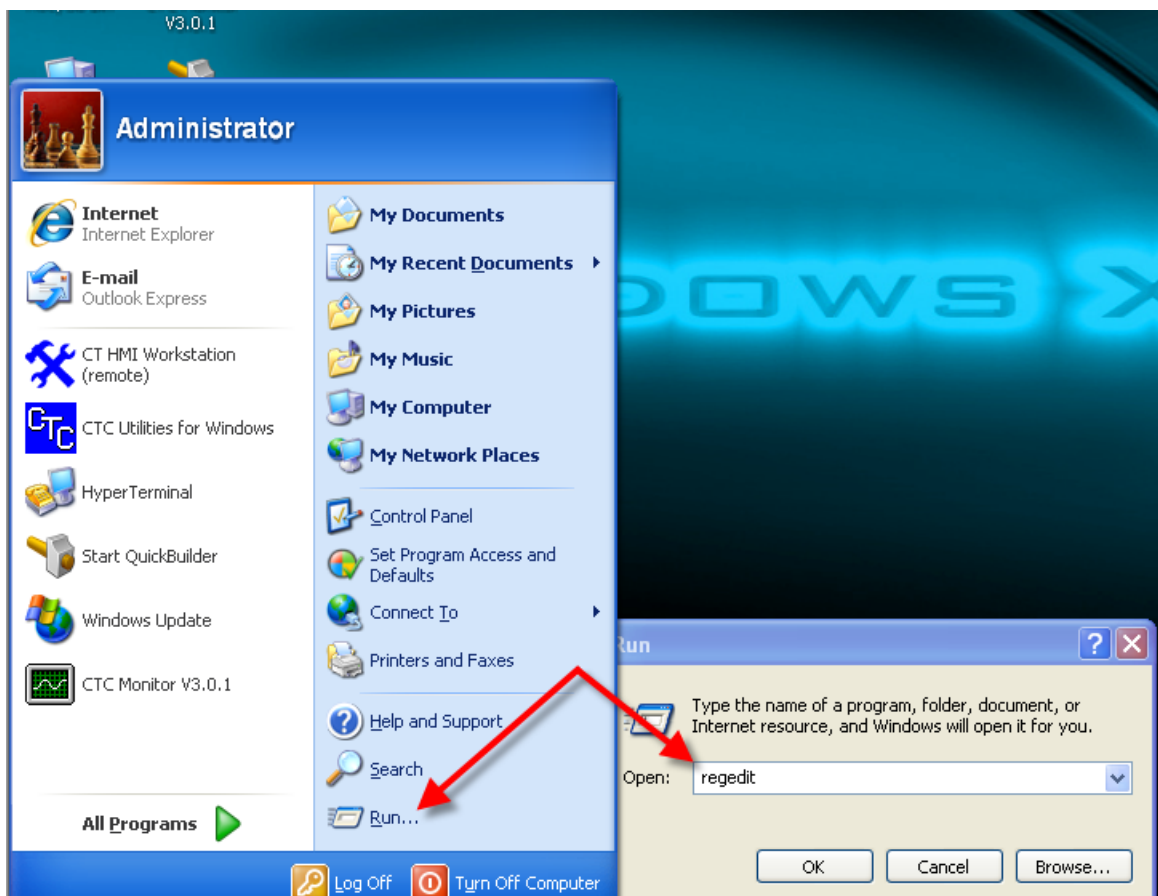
V3.0.1

Administrator

Internet
Internet Explorer

E-mail
Outlook Express

CT HMI Workstation (remote)

CTC Utilities for Windows

HyperTerminal

Start QuickBuilder

Windows Update

CTC Monitor V3.0.1

All Programs

My Documents

My Recent Documents

My Pictures

My Music

My Computer

My Network Places

Control Panel

Set Program Access and Defaults

Connect To

Printers and Faxes

Help and Support

Search

Run...

Log Off

Turn Off Computer

OOWS X

Run

Type the name of a program, folder, document, or Internet resource, and Windows will open it for you.

Open: regedit

OK

Cancel

Browse...